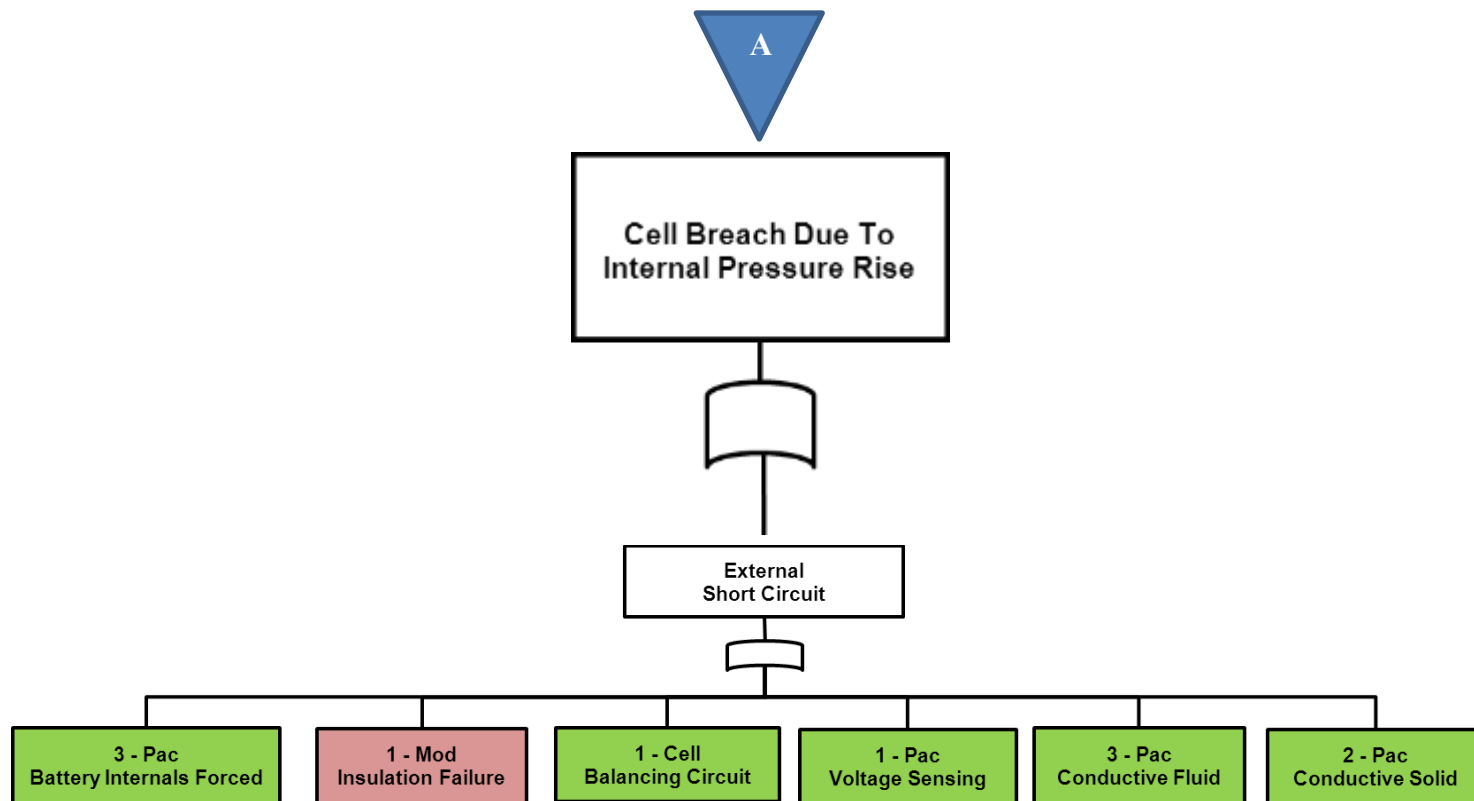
A

Cell Breach Due To Internal Pressure Rise

External Short Circuit

3 - Pac
Battery Internals Forced

1 - Mod
Insulation Failure

1 - Cell
Balancing Circuit

1 - Pac
Voltage Sensing

3 - Pac
Conductive Fluid

2 - Pac
Conductive Solid